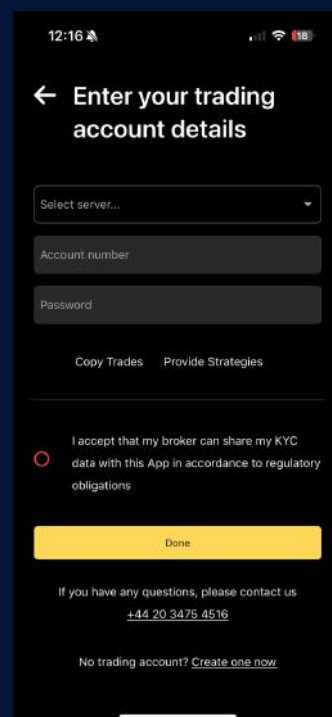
12:16

18

← Enter your trading account details

Select server...

Account number

Password

Copy Trades Provide Strategies

I accept that my broker can share my KYC data with this App in accordance to regulatory obligations

Done

If you have any questions, please contact us
+44 20 3475 4516

No trading account? Create one now